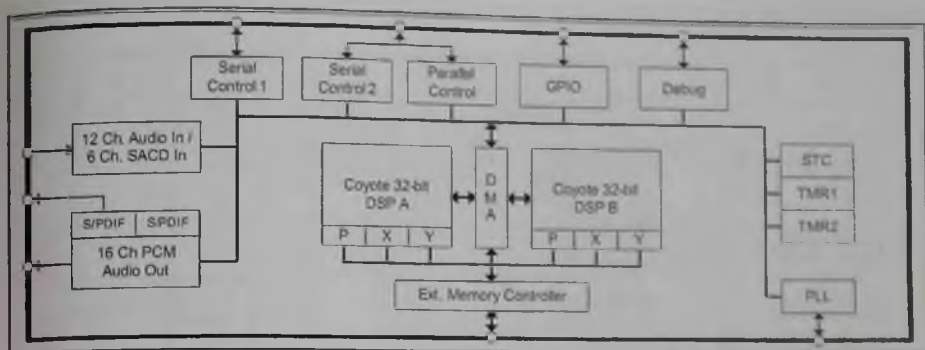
Serial Control 1

Serial Control 2

Parallel Control

GPIO

Debug

12 Ch. Audio In / 6 Ch. SACD In

S/PDIF

S/PDIF

16 Ch PCM Audio Out

Coyote 32-bit DSP A

P

X

Y

D M A

Coyote 32-bit DSP B

P

X

Y

STC

TMR1

TMR2

Ext. Memory Controller

PLL